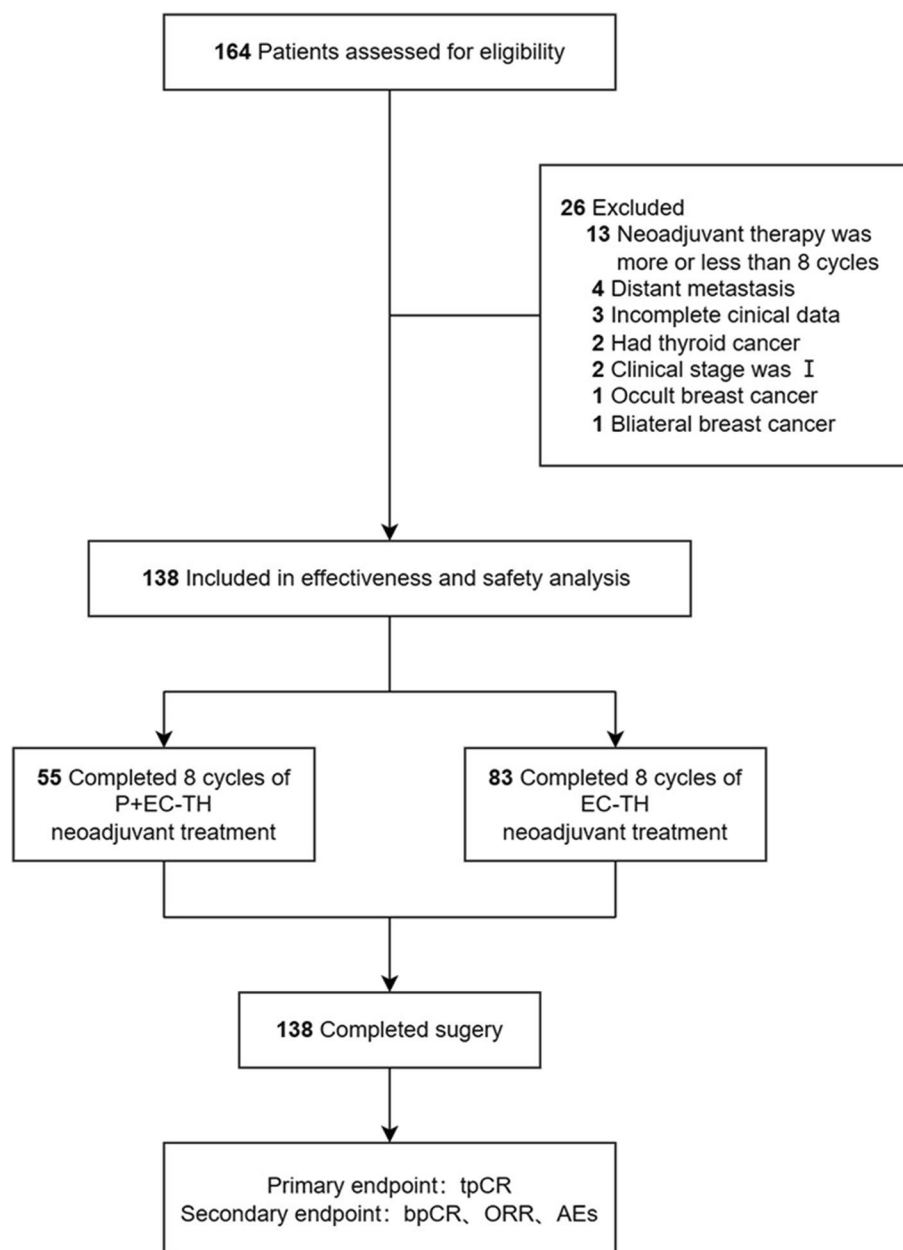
164 Patients assessed for eligibility

26 Excluded
13 Neoadjuvant therapy was more or less than 8 cycles
4 Distant metastasis
3 Incomplete cinical data
2 Had thyroid cancer
2 Clinical stage was Ⅰ
1 Occult breast cancer
1 Bliateral breast cancer

138 Included in effectiveness and safety analysis

55 Completed 8 cycles of P+EC-TH neoadjuvant treatment

83 Completed 8 cycles of EC-TH neoadjuvant treatment

138 Completed sugery

Primary endpoint：tpCR
Secondary endpoint：bpCR、ORR、AEs